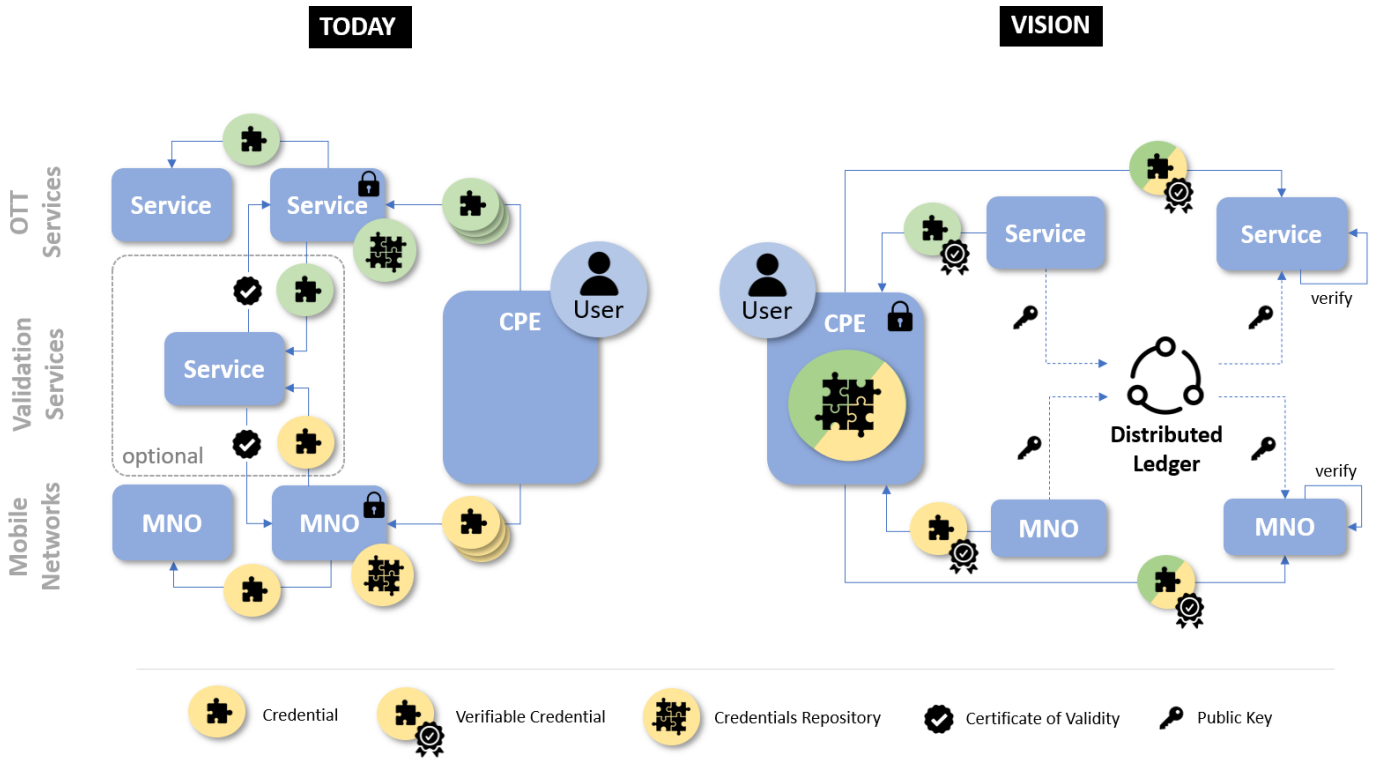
TODAY

OTT Services

Validation Services

Mobile Networks

Service

Service

Service

optional

MNO

MNO

CPE

User

VISION

User

CPE

Service

Service

verify

Distributed Ledger

MNO

MNO

verify

Credential

Verifiable Credential

Credentials Repository

Certificate of Validity

Public Key